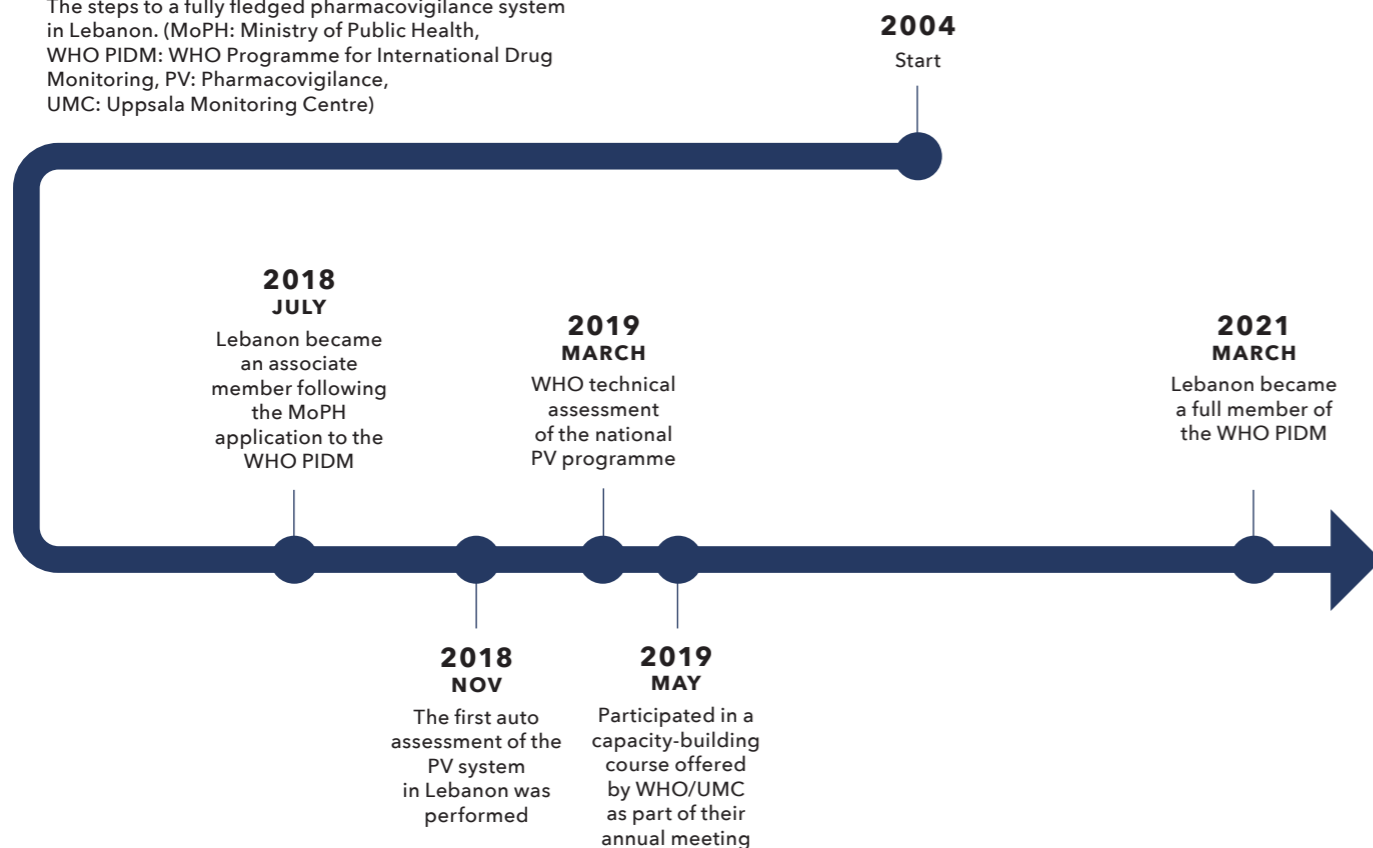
The steps to a fully fledged pharmacovigilance system in Lebanon. (MoPH: Ministry of Public Health, WHO PIDM: WHO Programme for International Drug Monitoring, PV: Pharmacovigilance, UMC: Uppsala Monitoring Centre)

**2004**
Start

**2018**
**JULY**
Lebanon became an associate member following the MoPH application to the WHO PIDM

**2019**
**MARCH**
WHO technical assessment of the national PV programme

**2021**
**MARCH**
Lebanon became a full member of the WHO PIDM

**2018**
**NOV**
The first auto assessment of the PV system in Lebanon was performed

**2019**
**MAY**
Participated in a capacity-building course offered by WHO/UMC as part of their annual meeting